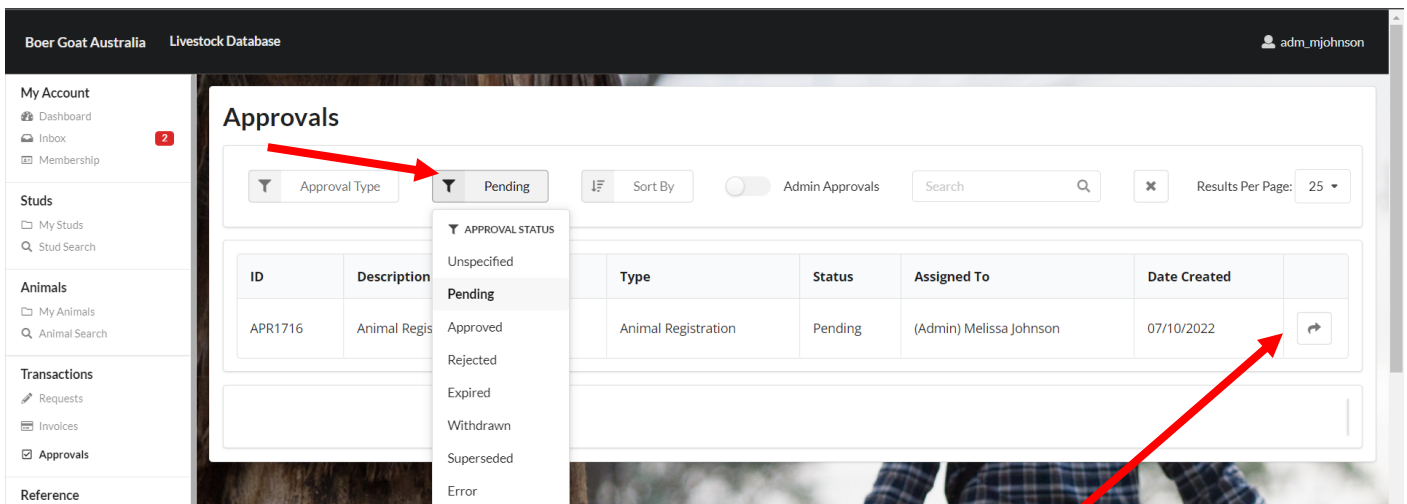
Boer Goat Australia Livestock Database

adm_mjohnson

My Account
Dashboard
Inbox 2
Membership

Studs
My Studs
Stud Search

Animals
My Animals
Animal Search

Transactions
Requests
Invoices
Approvals

Reference

Approvals

Approval Type
Pending
Sort By
Admin Approvals
Search
Results Per Page: 25

APPROVAL STATUS
Unspecified
Pending
Approved
Rejected
Expired
Withdrawn
Superseded
Error

| ID | Description | Type | Status | Assigned To | Date Created | |
|---|---|---|---|---|---|---|
| APR1716 | Animal Regis | Animal Registration | Pending | (Admin) Melissa Johnson | 07/10/2022 | |